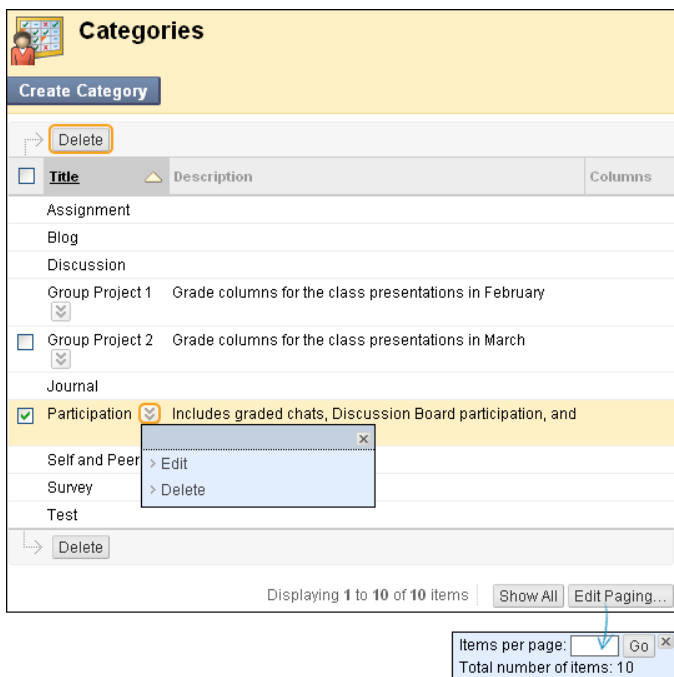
Categories

Create Category

Delete

| Title | Description | Columns |
|---|---|---|
| Assignment | | |
| Blog | | |
| Discussion | | |
| Group Project 1 | Grade columns for the class presentations in February | |
| Group Project 2 | Grade columns for the class presentations in March | |
| Journal | | |
| Participation | Includes graded chats, Discussion Board participation, and | |
| Self and Peer | | |
| Survey | | |
| Test | | |

> Edit
> Delete

Delete

Displaying 1 to 10 of 10 items Show All Edit Paging...

Items per page: Go
Total number of items: 10